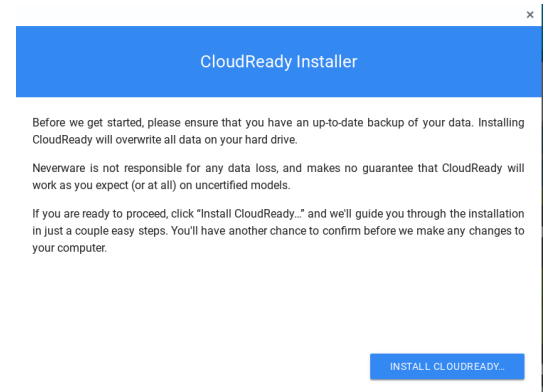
×

CloudReady Installer

Before we get started, please ensure that you have an up-to-date backup of your data. Installing CloudReady will overwrite all data on your hard drive.

Neverware is not responsible for any data loss, and makes no guarantee that CloudReady will work as you expect (or at all) on uncertified models.

If you are ready to proceed, click "Install CloudReady..." and we'll guide you through the installation in just a couple easy steps. You'll have another chance to confirm before we make any changes to your computer.

INSTALL CLOUDREADY...